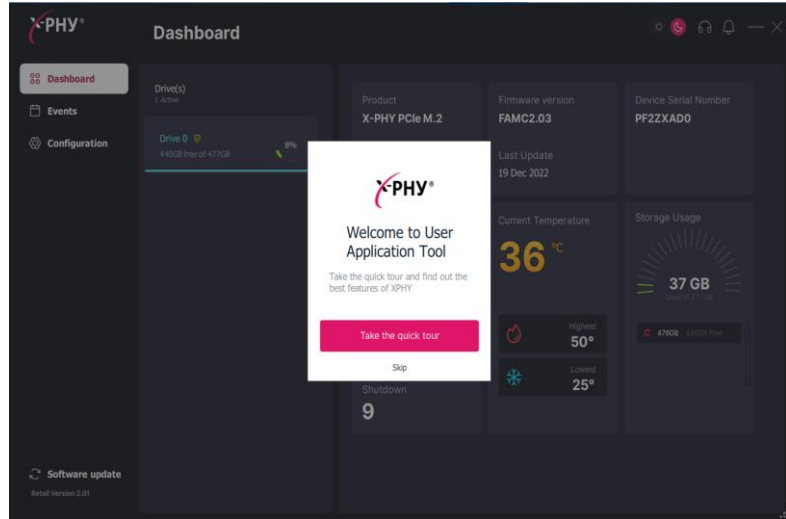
X-PHY®

Dashboard

Dashboard

Events

Configuration

Drive(s)
1 Active

Drive 0
440GB free of 477GB
8%

Product
X-PHY PCIe M.2

Firmware version
FAMC2.03

Device Serial Number
PF2ZXAD0

Last Update
19 Dec 2022

Current Temperature
36 °C

Storage Usage
37 GB
Used of 477GB

Highest
50°

Lowest
25°

C 476GB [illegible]

Shutdown
9

X-PHY®

Welcome to User Application Tool

Take the quick tour and find out the best features of XPHY

Take the quick tour

Skip

Software update
Retail Version 2.01